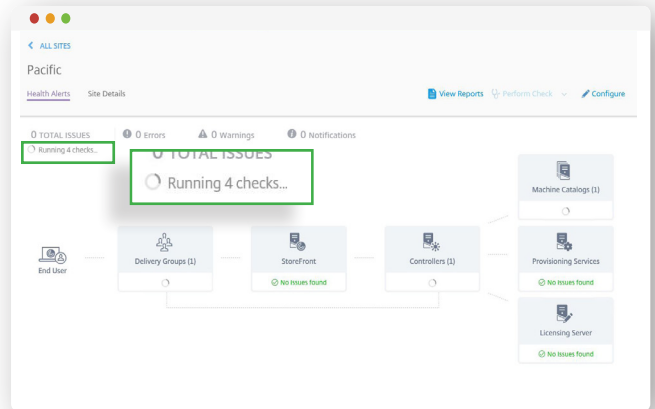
< ALL SITES

Pacific

Health Alerts Site Details

View Reports Perform Check Configure

0 TOTAL ISSUES 0 Errors 0 Warnings 0 Notifications

Running 4 checks...

0 TOTAL ISSUES

Running 4 checks...

Machine Catalogs (1)

End User

Delivery Groups (1)

StoreFront

No issues found

Controllers (1)

Provisioning Services

No issues found

Licensing Server

No issues found